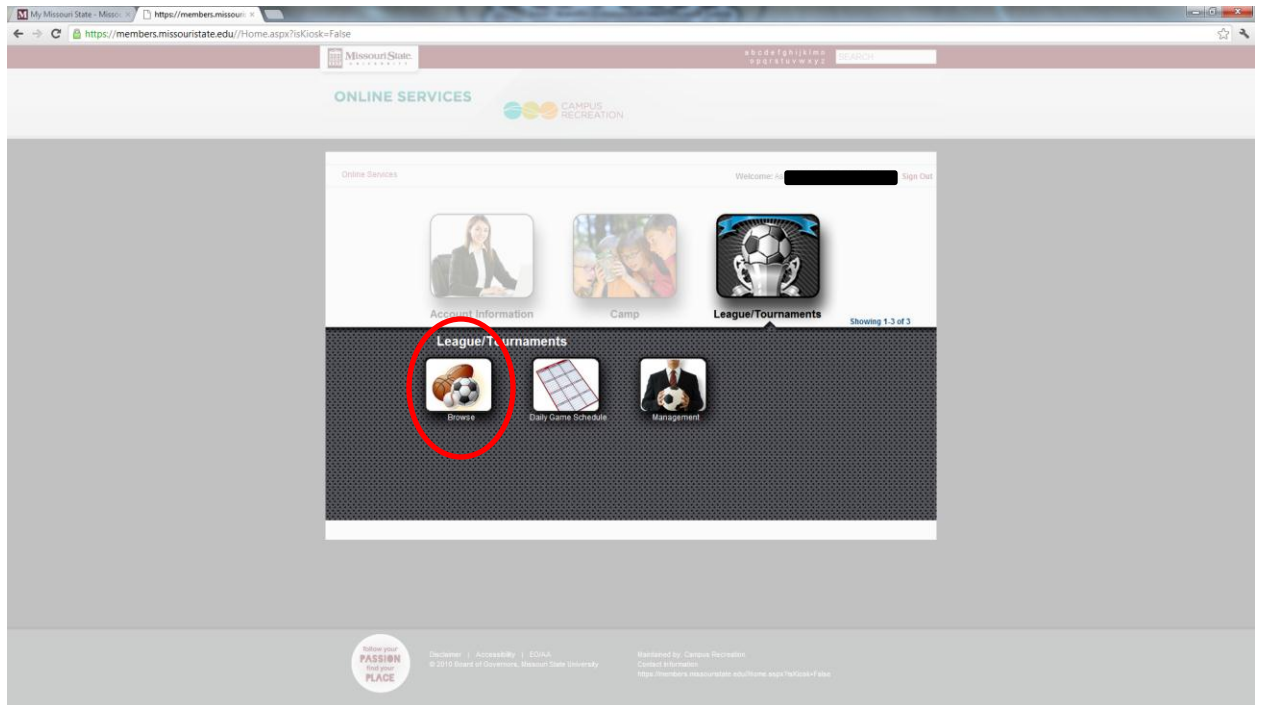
My Missouri State - Misso ×
https://members.missouri ×
https://members.missouristate.edu//Home.aspx?isKiosk=False

Missouri State UNIVERSITY
a b c d e f g h i j k l m n
o p q r s t u v w x y z
SEARCH

ONLINE SERVICES
CAMPUS RECREATION

Online Services
Welcome: As
Sign Out

Account Information
Camp
League/Tournaments
Showing 1-3 of 3

League/Tournaments
Browse
Daily Game Schedule
Management

follow your PASSION find your PLACE
Disclaimer | Accessibility | EO/AA
© 2010 Board of Governors, Missouri State University
Maintained by: Campus Recreation
Contact Information
https://members.missouristate.edu//Home.aspx?isKiosk=False